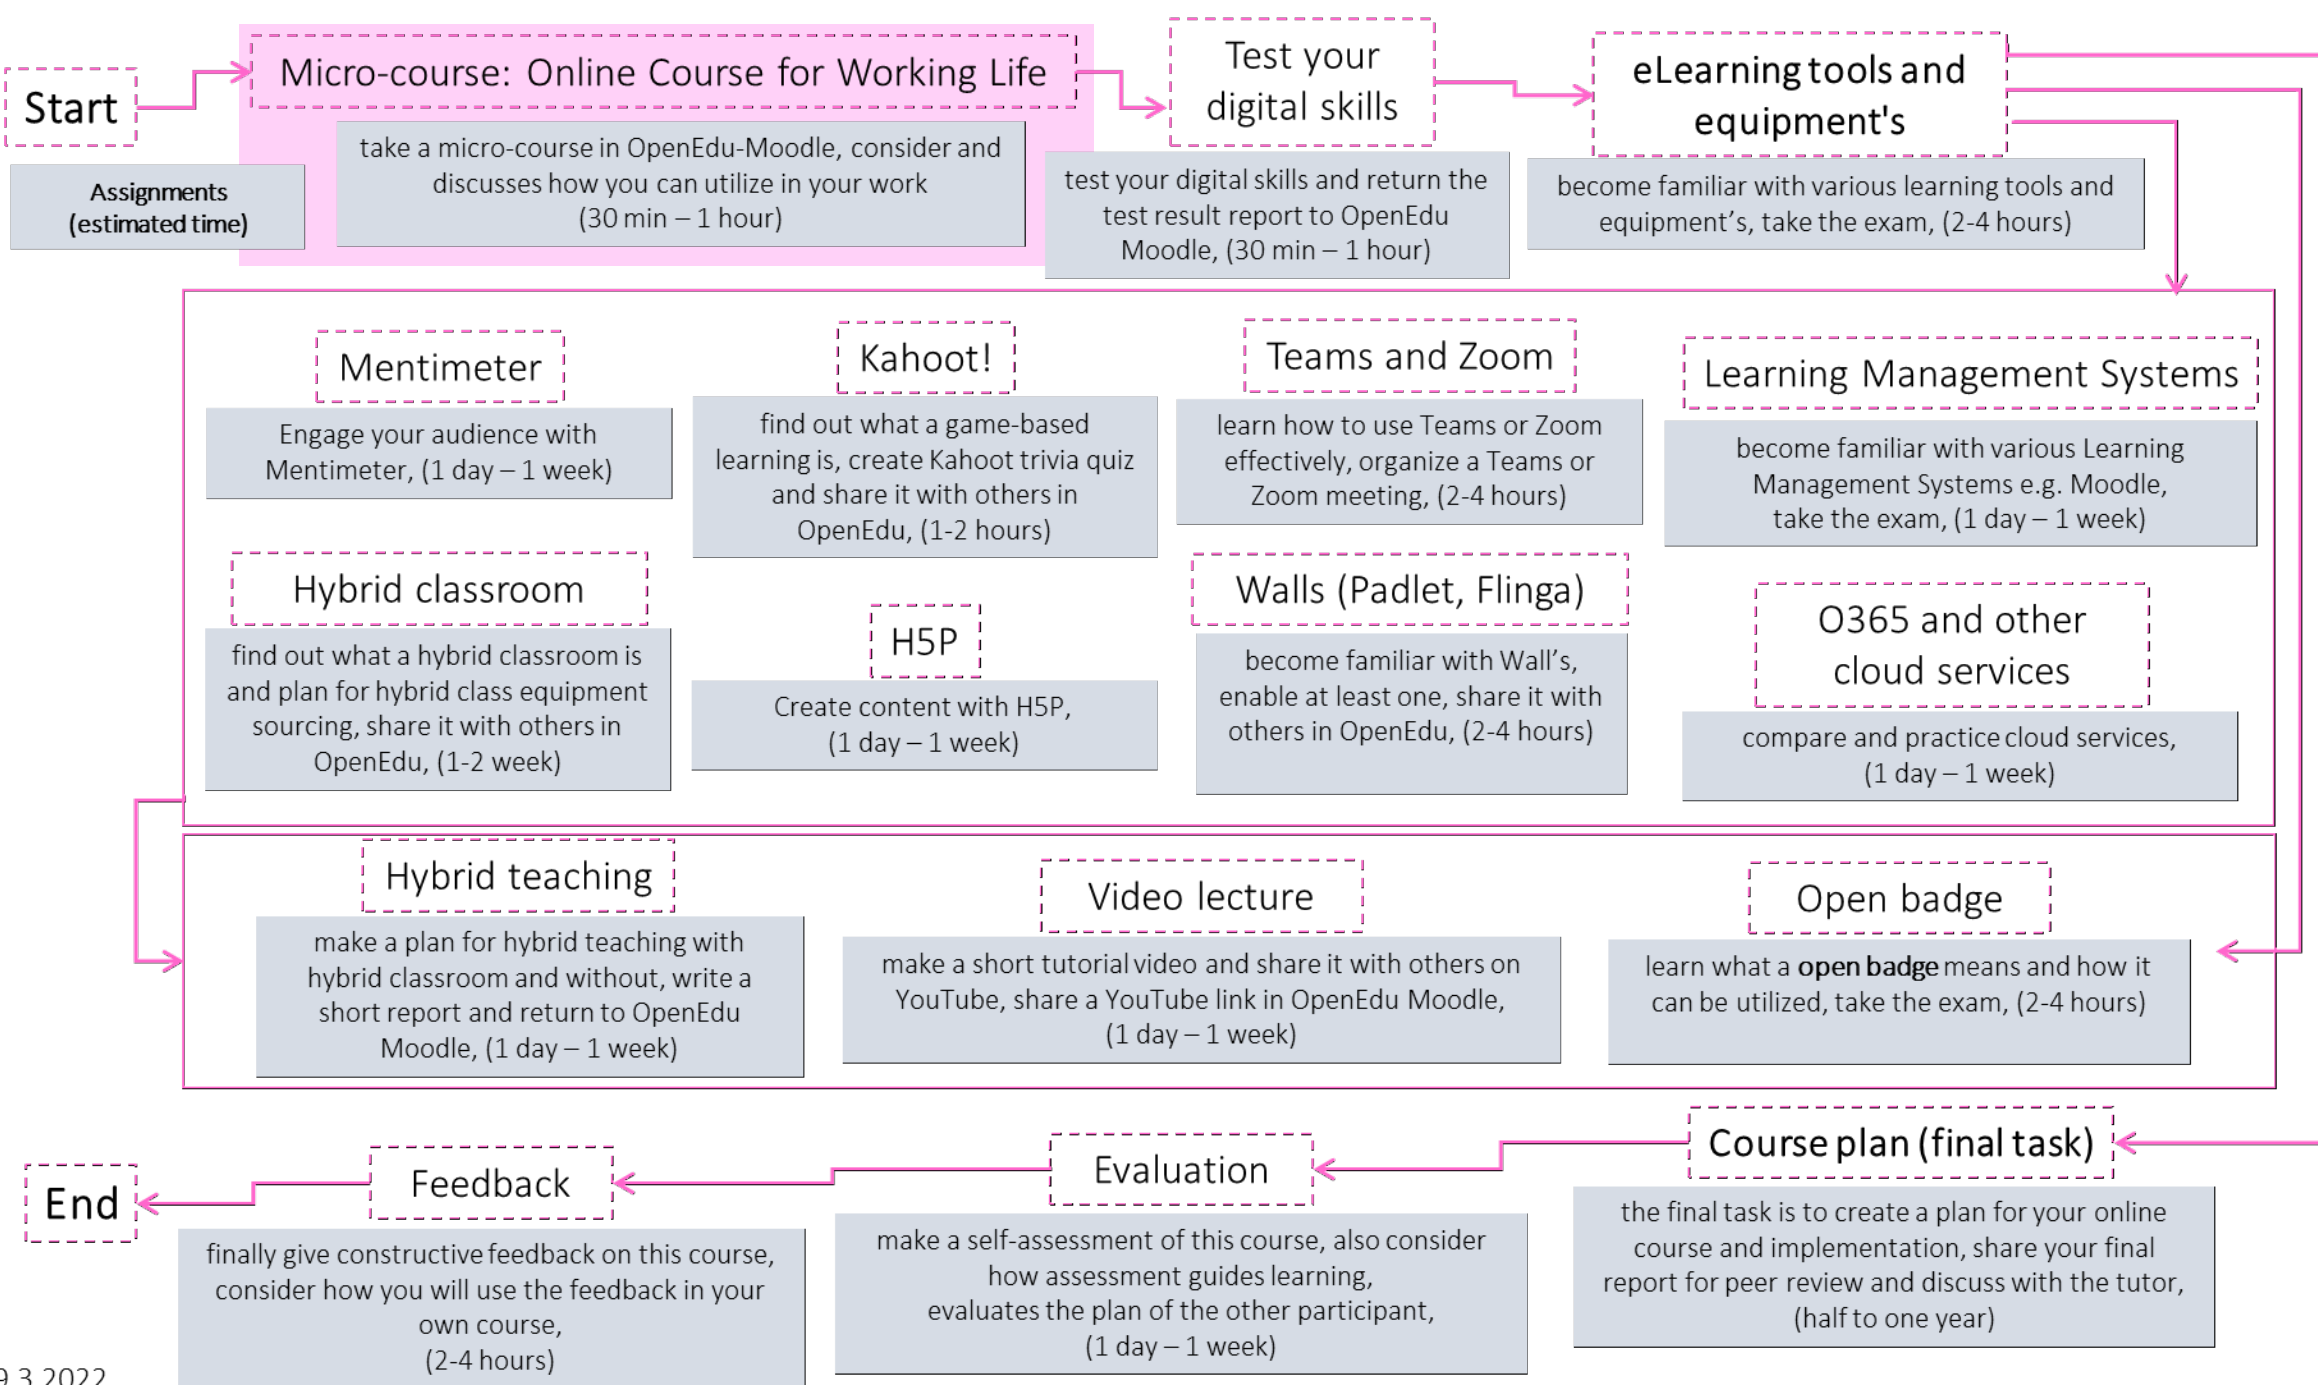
Start

Assignments (estimated time)

Micro-course: Online Course for Working Life

take a micro-course in OpenEdu-Moodle, consider and discusses how you can utilize in your work (30 min – 1 hour)

Test your digital skills

test your digital skills and return the test result report to OpenEdu Moodle, (30 min – 1 hour)

eLearning tools and equipment's

become familiar with various learning tools and equipment's, take the exam, (2-4 hours)

Mentimeter

Engage your audience with Mentimeter, (1 day – 1 week)

Kahoot!

find out what a game-based learning is, create Kahoot trivia quiz and share it with others in OpenEdu, (1-2 hours)

Teams and Zoom

learn how to use Teams or Zoom effectively, organize a Teams or Zoom meeting, (2-4 hours)

Learning Management Systems

become familiar with various Learning Management Systems e.g. Moodle, take the exam, (1 day – 1 week)

Hybrid classroom

find out what a hybrid classroom is and plan for hybrid class equipment sourcing, share it with others in OpenEdu, (1-2 week)

H5P

Create content with H5P, (1 day – 1 week)

Walls (Padlet, Flinga)

become familiar with Wall's, enable at least one, share it with others in OpenEdu, (2-4 hours)

O365 and other cloud services

compare and practice cloud services, (1 day – 1 week)

Hybrid teaching

make a plan for hybrid teaching with hybrid classroom and without, write a short report and return to OpenEdu Moodle, (1 day – 1 week)

Video lecture

make a short tutorial video and share it with others on YouTube, share a YouTube link in OpenEdu Moodle, (1 day – 1 week)

Open badge

learn what a open badge means and how it can be utilized, take the exam, (2-4 hours)

Course plan (final task)

the final task is to create a plan for your online course and implementation, share your final report for peer review and discuss with the tutor, (half to one year)

Evaluation

make a self-assessment of this course, also consider how assessment guides learning, evaluates the plan of the other participant, (1 day – 1 week)

Feedback

finally give constructive feedback on this course, consider how you will use the feedback in your own course, (2-4 hours)

End

9.3.2022